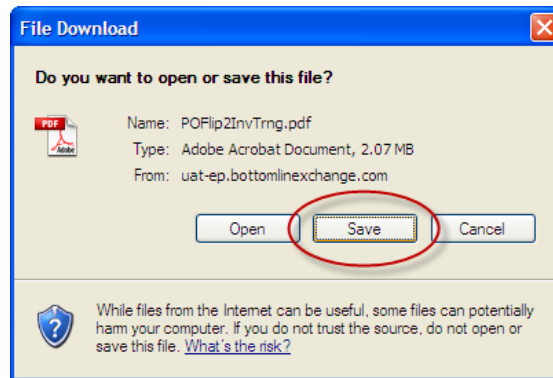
File Download

Do you want to open or save this file?

PDF Adobe

Name: POFlip2InvTrng.pdf
Type: Adobe Acrobat Document, 2.07 MB
From: uat-ep.bottomlinexchange.com

Open Save Cancel

While files from the Internet can be useful, some files can potentially harm your computer. If you do not trust the source, do not open or save this file. What's the risk?